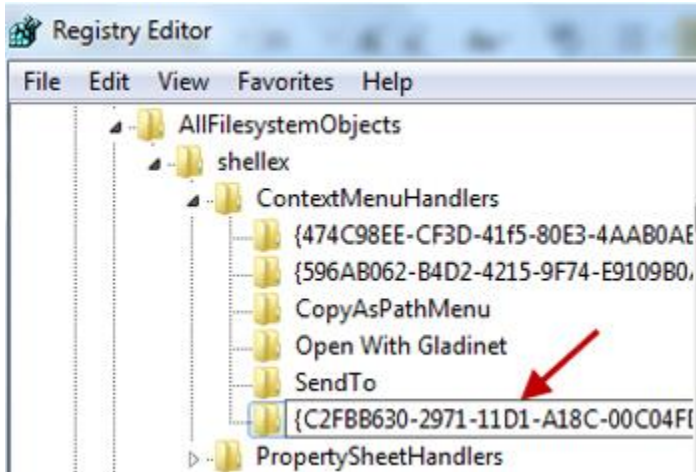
Registry Editor

File Edit View Favorites Help

AllFilesystemObjects
shellex
ContextMenuHandlers
{474C98EE-CF3D-41f5-80E3-4AAB0AE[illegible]
{596AB062-B4D2-4215-9F74-E9109B0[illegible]
CopyAsPathMenu
Open With Gladinet
SendTo
{C2FBB630-2971-11D1-A18C-00C04F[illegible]
PropertySheetHandlers